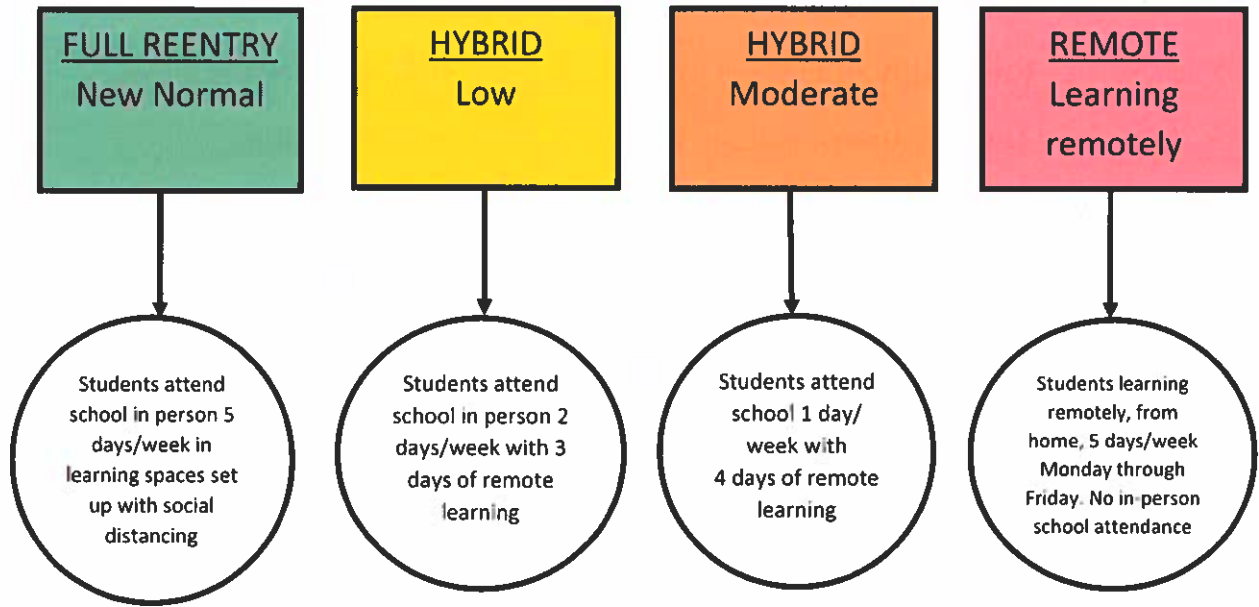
FULL REENTRY
New Normal

Students attend school in person 5 days/week in learning spaces set up with social distancing

HYBRID
Low

Students attend school in person 2 days/week with 3 days of remote learning

HYBRID
Moderate

Students attend school 1 day/ week with 4 days of remote learning

REMOTE
Learning remotely

Students learning remotely, from home, 5 days/week Monday through Friday. No in-person school attendance